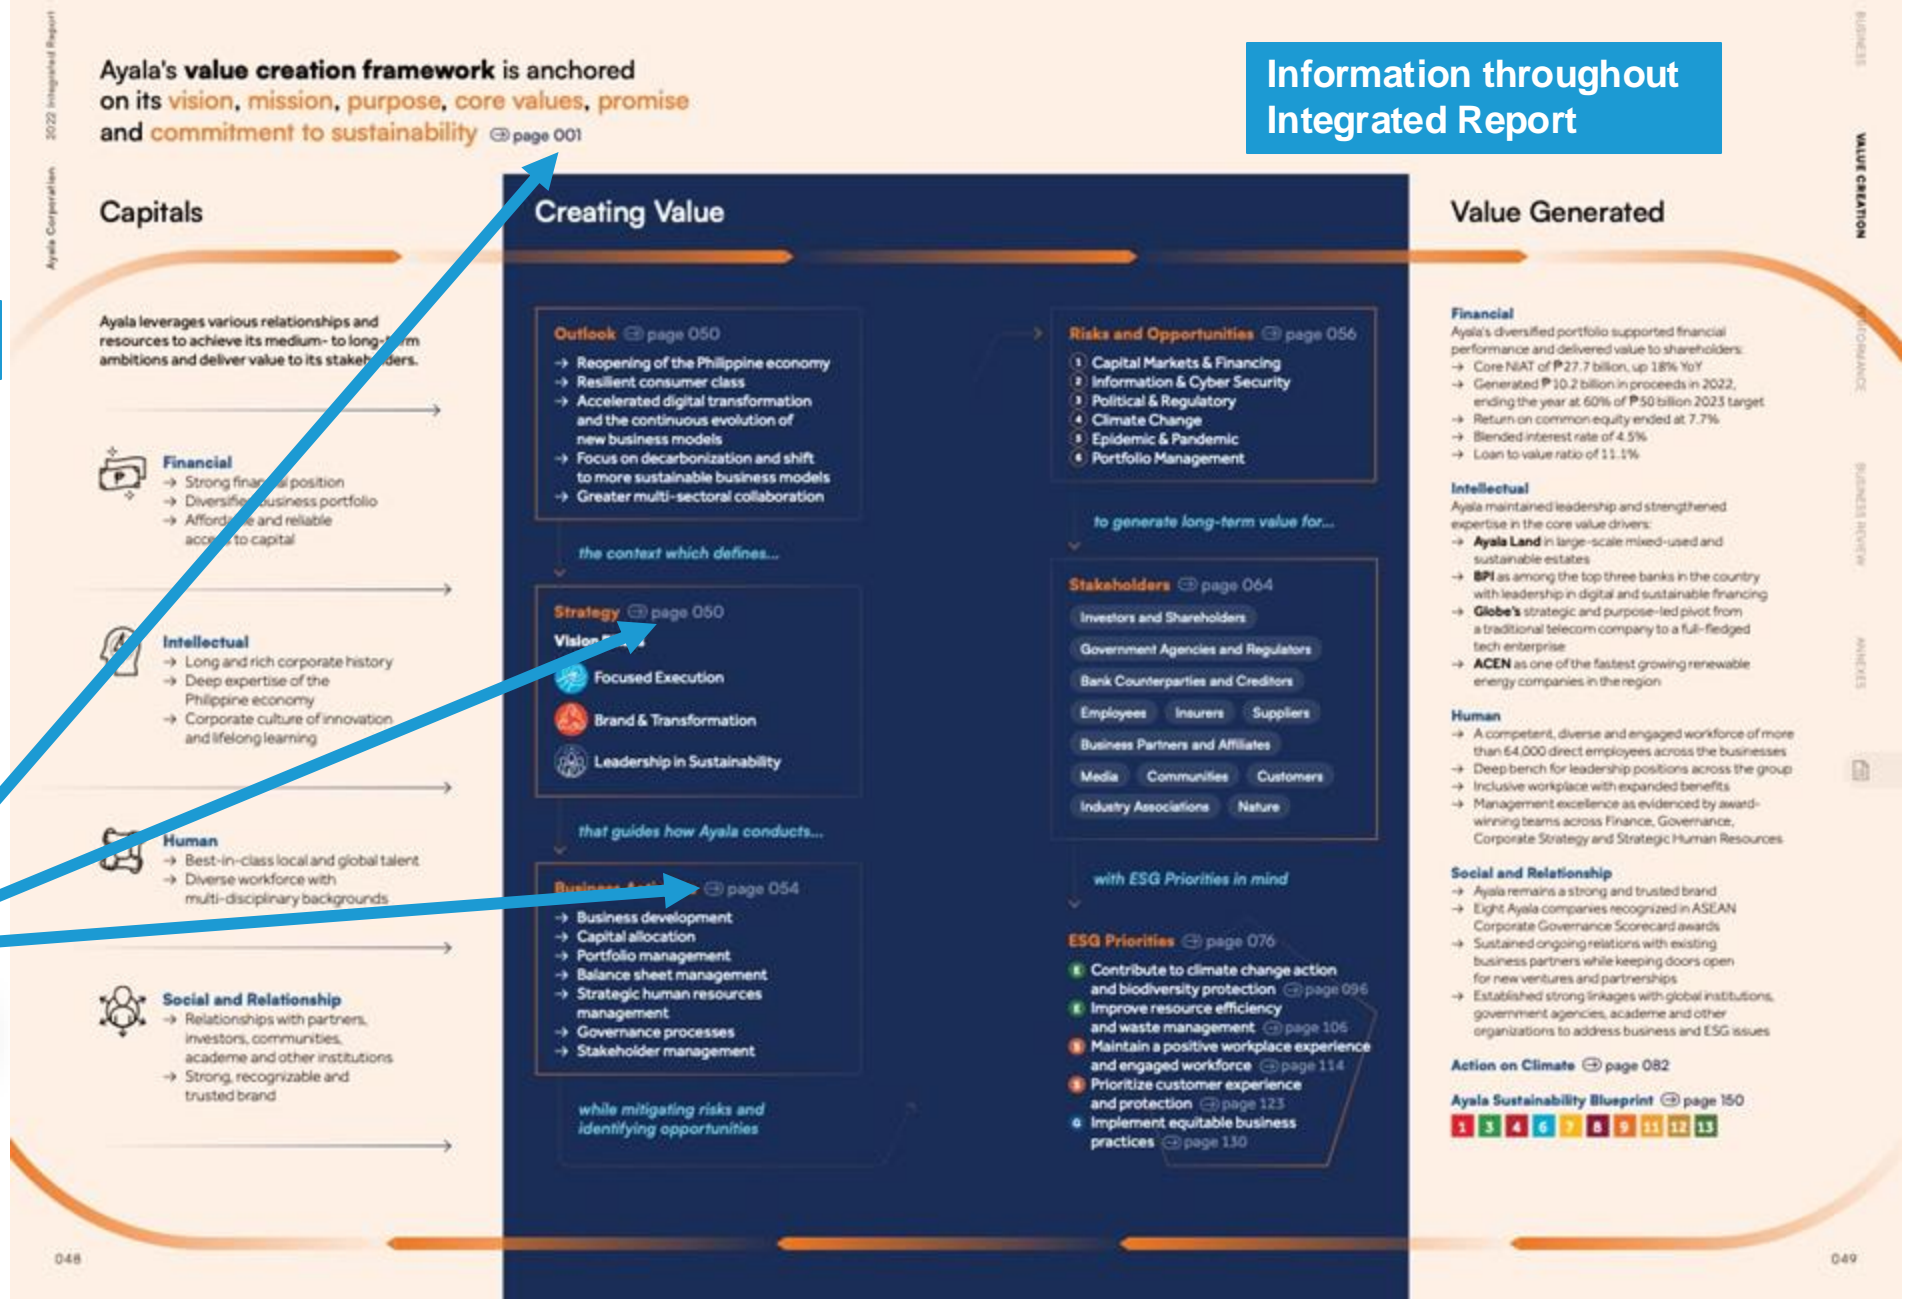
Ayala Corporation 2022 Integrated Report

Ayala's **value creation framework** is anchored on its vision, mission, purpose, core values, promise and commitment to sustainability page 001

Information throughout Integrated Report

Capitals

Ayala leverages various relationships and resources to achieve its medium- to long-term ambitions and deliver value to its stakeholders.

Financial
→ Strong financial position
→ Diversified business portfolio
→ Affordable and reliable access to capital

Intellectual
→ Long and rich corporate history
→ Deep expertise of the Philippine economy
→ Corporate culture of innovation and lifelong learning

Human
→ Best-in-class local and global talent
→ Diverse workforce with multi-disciplinary backgrounds

Social and Relationship
→ Relationships with partners, investors, communities, academe and other institutions
→ Strong, recognizable and trusted brand

Creating Value

Outlook page 050
→ Reopening of the Philippine economy
→ Resilient consumer class
→ Accelerated digital transformation and the continuous evolution of new business models
→ Focus on decarbonization and shift to more sustainable business models
→ Greater multi-sectoral collaboration

the context which defines...

Strategy page 050
Vision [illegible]
Focused Execution
Brand & Transformation
Leadership in Sustainability

that guides how Ayala conducts...

Business Acti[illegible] page 054
→ Business development
→ Capital allocation
→ Portfolio management
→ Balance sheet management
→ Strategic human resources management
→ Governance processes
→ Stakeholder management

while mitigating risks and identifying opportunities

Risks and Opportunities page 056
1 Capital Markets & Financing
2 Information & Cyber Security
3 Political & Regulatory
4 Climate Change
5 Epidemic & Pandemic
6 Portfolio Management

to generate long-term value for...

Stakeholders page 064
Investors and Shareholders
Government Agencies and Regulators
Bank Counterparties and Creditors
Employees
Insurers
Suppliers
Business Partners and Affiliates
Media
Communities
Customers
Industry Associations
Nature

with ESG Priorities in mind

ESG Priorities page 076
Contribute to climate change action and biodiversity protection page 096
Improve resource efficiency and waste management page 106
Maintain a positive workplace experience and engaged workforce page 114
Prioritize customer experience and protection page 123
Implement equitable business practices page 130

Value Generated

Financial
Ayala's diversified portfolio supported financial performance and delivered value to shareholders:
→ Core NAT of ₱27.7 billion, up 18% YoY
→ Generated ₱10.2 billion in proceeds in 2022, ending the year at 60% of ₱50 billion 2023 target
→ Return on common equity ended at 7.7%
→ Blended interest rate of 4.5%
→ Loan to value ratio of 11.1%

Intellectual
Ayala maintained leadership and strengthened expertise in the core value drivers:
→ Ayala Land in large-scale mixed-used and sustainable estates
→ BPI as among the top three banks in the country with leadership in digital and sustainable financing
→ Globe's strategic and purpose-led pivot from a traditional telecom company to a full-fledged tech enterprise
→ ACEN as one of the fastest growing renewable energy companies in the region

Human
→ A competent, diverse and engaged workforce of more than 64,000 direct employees across the businesses
→ Deep bench for leadership positions across the group
→ Inclusive workplace with expanded benefits
→ Management excellence as evidenced by award-winning teams across Finance, Governance, Corporate Strategy and Strategic Human Resources

Social and Relationship
→ Ayala remains a strong and trusted brand
→ Eight Ayala companies recognized in ASEAN Corporate Governance Scorecard awards
→ Sustained ongoing relations with existing business partners while keeping doors open for new ventures and partnerships
→ Established strong linkages with global institutions, government agencies, academe and other organizations to address business and ESG issues

Action on Climate page 082

Ayala Sustainability Blueprint page 150
1 3 4 6 7 8 9 11 12 13

BUSINESS VALUE CREATION PERFORMANCE BUSINESS REVIEW ANNEXES

048
049